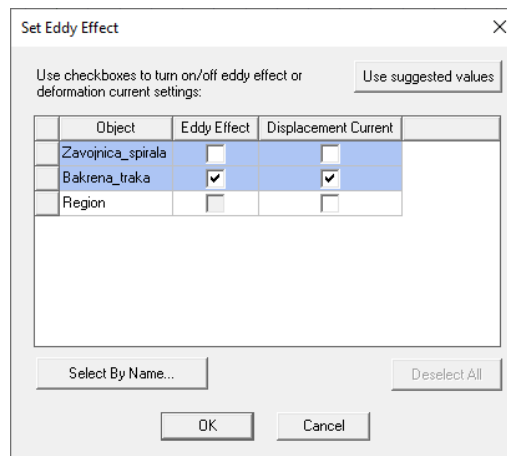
Set Eddy Effect ×

Use checkboxes to turn on/off eddy effect or deformation current settings:

Use suggested values

| Object | Eddy Effect | Displacement Current |
|---|---|---|
| Zavojnica_spirala | ☐ | ☐ |
| Bakrena_traka | ☑ | ☑ |
| Region | ☐ | ☐ |

Select By Name...

Deselect All

OK

Cancel